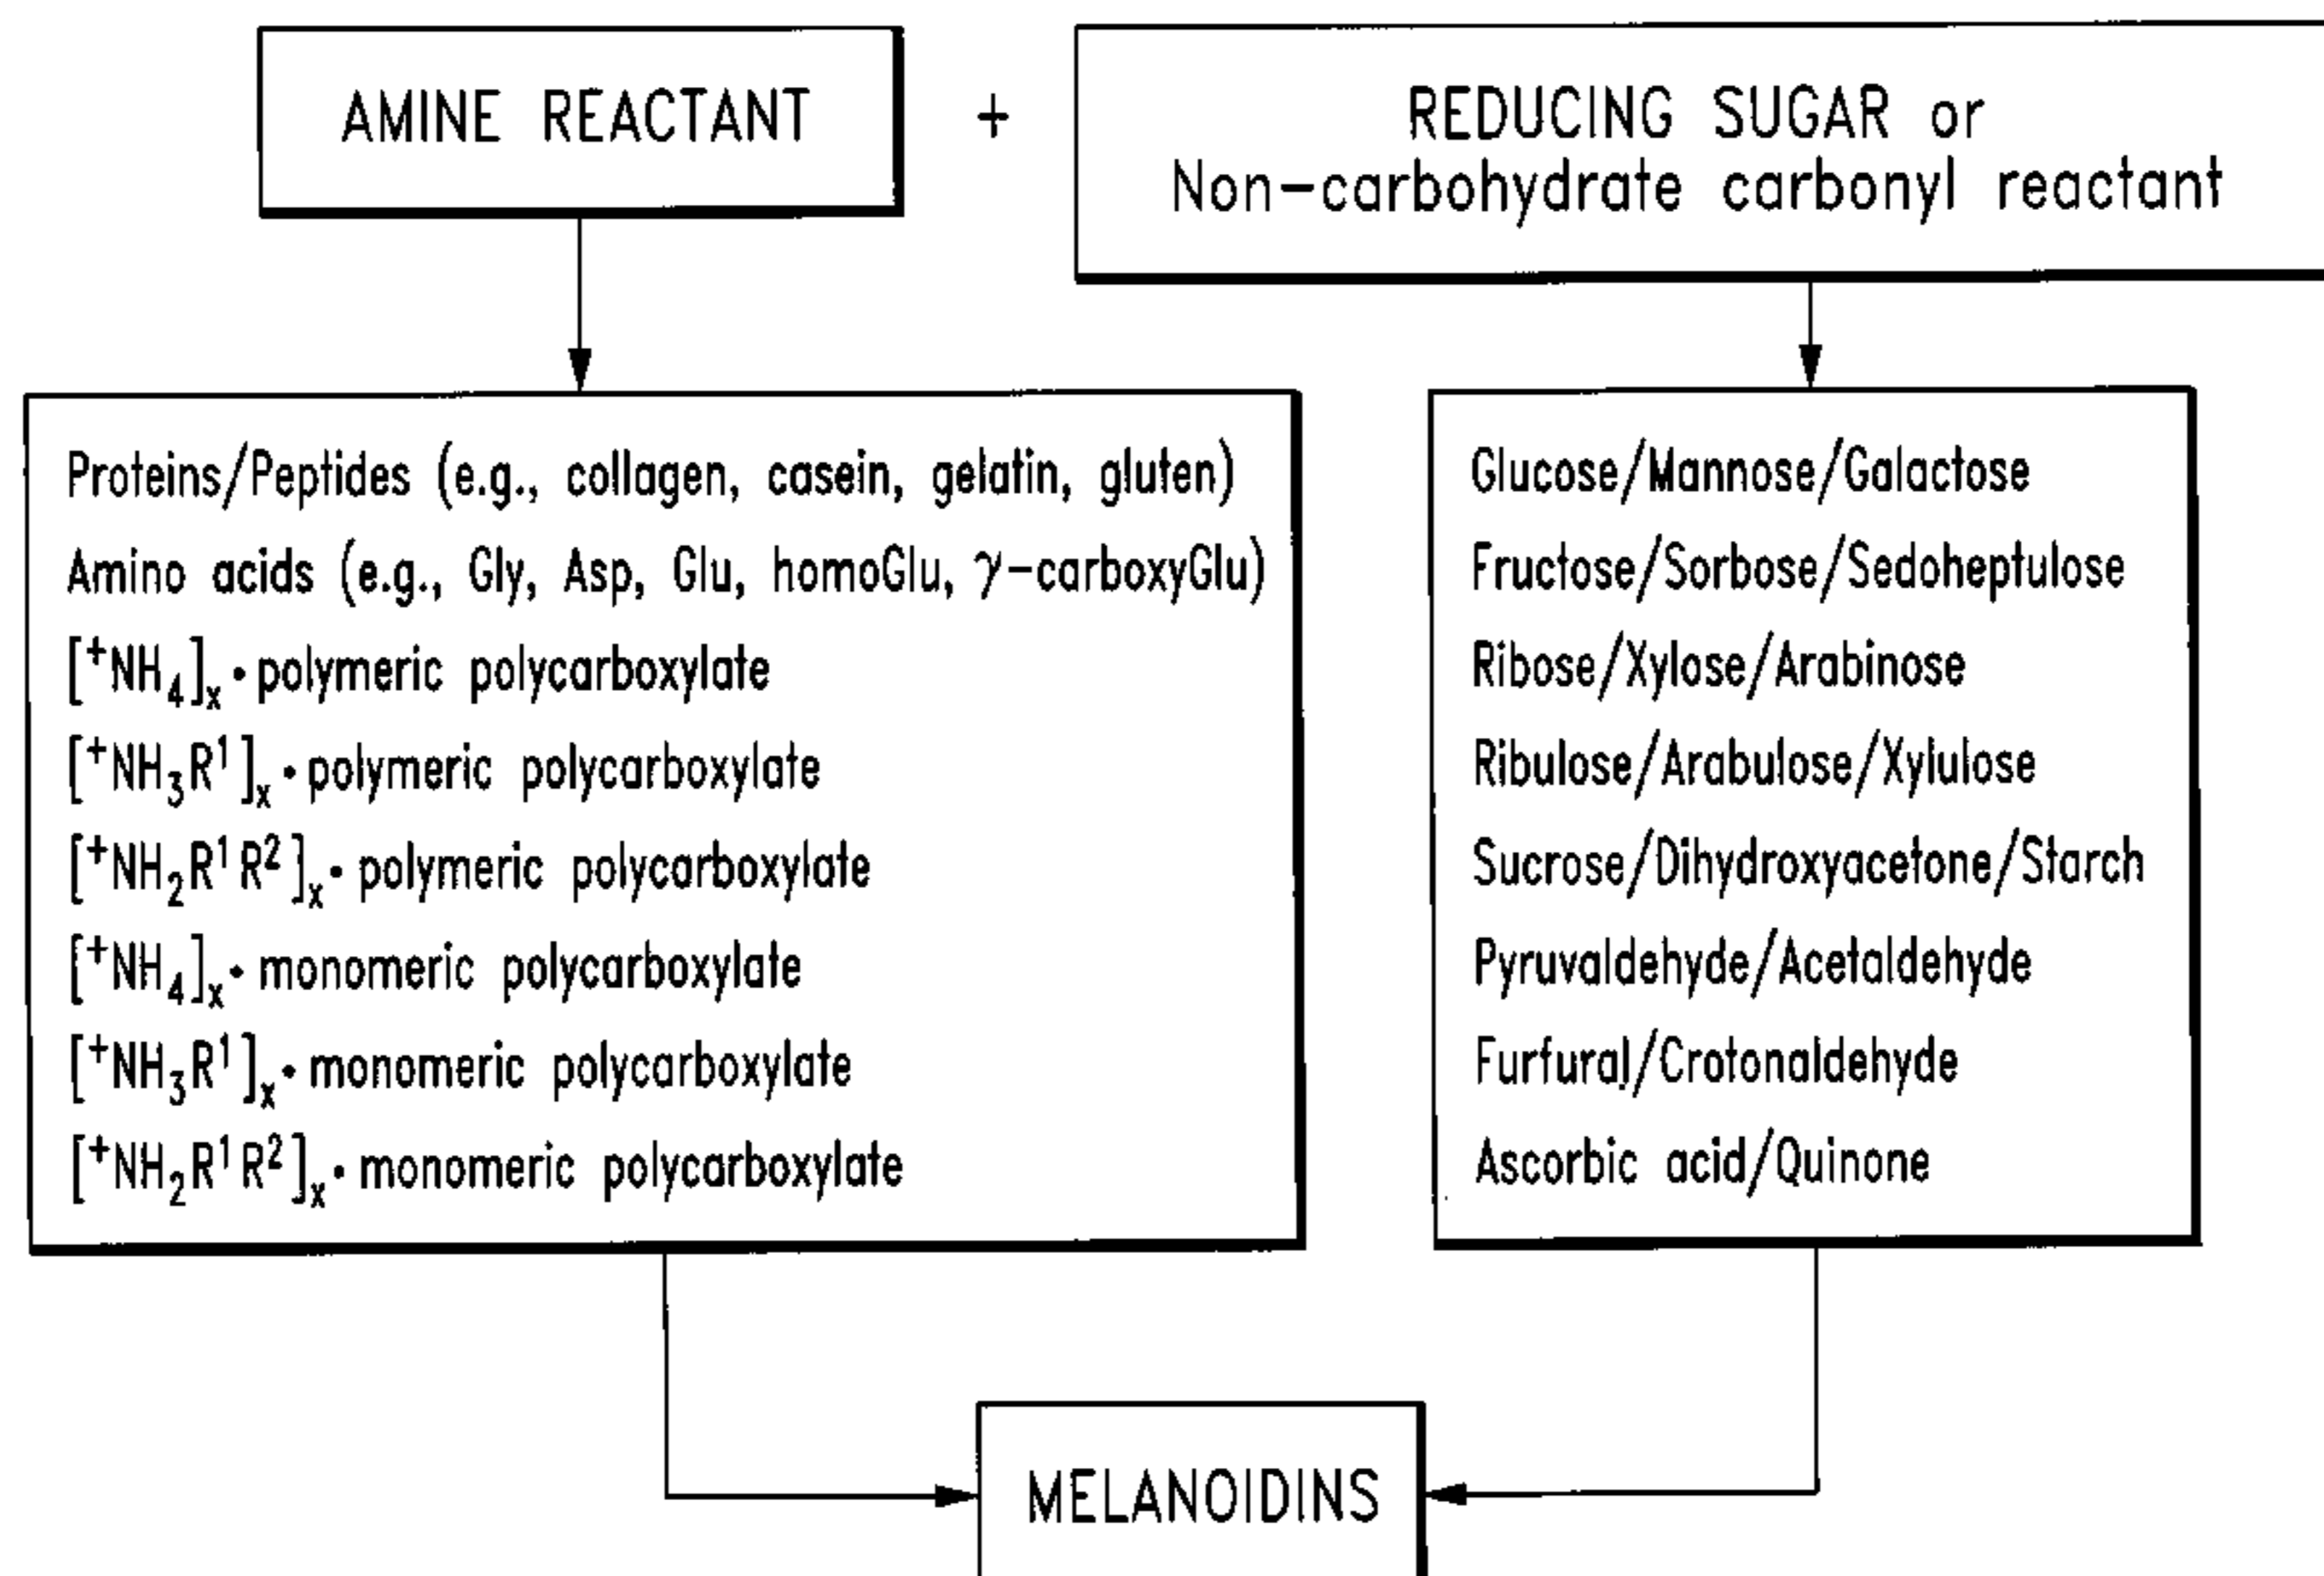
AMINE REACTANT

+

REDUCING SUGAR or
Non-carbohydrate carbonyl reactant

Proteins/Peptides (e.g., collagen, casein, gelatin, gluten)
Amino acids (e.g., Gly, Asp, Glu, homoGlu, $\gamma$-carboxyGlu)
$[^{+}NH_4]_x \cdot$ polymeric polycarboxylate
$[^{+}NH_3R^1]_x \cdot$ polymeric polycarboxylate
$[^{+}NH_2R^1R^2]_x \cdot$ polymeric polycarboxylate
$[^{+}NH_4]_x \cdot$ monomeric polycarboxylate
$[^{+}NH_3R^1]_x \cdot$ monomeric polycarboxylate
$[^{+}NH_2R^1R^2]_x \cdot$ monomeric polycarboxylate

Glucose/Mannose/Galactose
Fructose/Sorbose/Sedoheptulose
Ribose/Xylose/Arabinose
Ribulose/Arabulose/Xylulose
Sucrose/Dihydroxyacetone/Starch
Pyruvaldehyde/Acetaldehyde
Furfural/Crotonaldehyde
Ascorbic acid/Quinone

MELANOIDINS